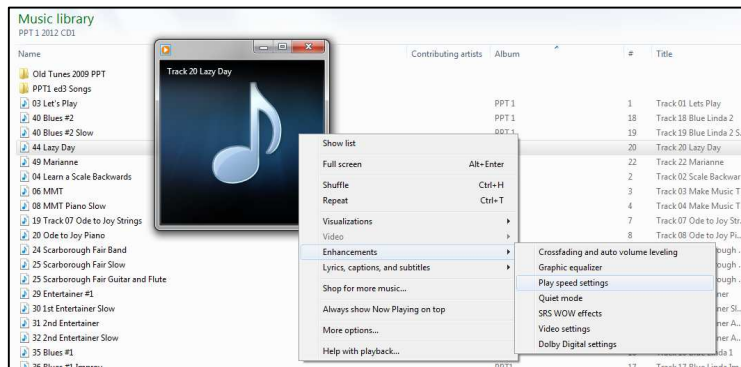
Music library
PPT 1 2012 CD1

Name
Old Tunes 2009 PPT
PPT1 ed3 Songs
03 Let's Play
40 Blues #2
40 Blues #2 Slow
44 Lazy Day
49 Marianne
04 Learn a Scale Backwards
06 MMT
08 MMT Piano Slow
19 Track 07 Ode to Joy Strings
20 Ode to Joy Piano
24 Scarborough Fair Band
25 Scarborough Fair Slow
25 Scarborough Fair Guitar and Flute
29 Entertainer #1
30 1st Entertainer Slow
31 2nd Entertainer
32 2nd Entertainer Slow
35 Blues #1

Track 20 Lazy Day

Contributing artists | Album | # | Title

PPT 1 | 1 | Track 01 Lets Play
PPT 1 | 18 | Track 18 Blue Linda 2
PPT 1 | 19 | Track 19 Blue Linda 2 S
20 | Track 20 Lazy Day
22 | Track 22 Marianne
2 | Track 02 Scale Backwar
3 | Track 03 Make Music T
4 | Track 04 Make Music T
7 | Track 07 Ode to Joy Str
8 | Track 08 Ode to Joy Pi

Show list
Full screen Alt+Enter
Shuffle Ctrl+H
Repeat Ctrl+T
Visualizations
Video
Enhancements
Lyrics, captions, and subtitles
Shop for more music...
Always show Now Playing on top
More options...
Help with playback...

Crossfading and auto volume leveling
Graphic equalizer
Play speed settings
Quiet mode
SRS WOW effects
Video settings
Dolby Digital settings